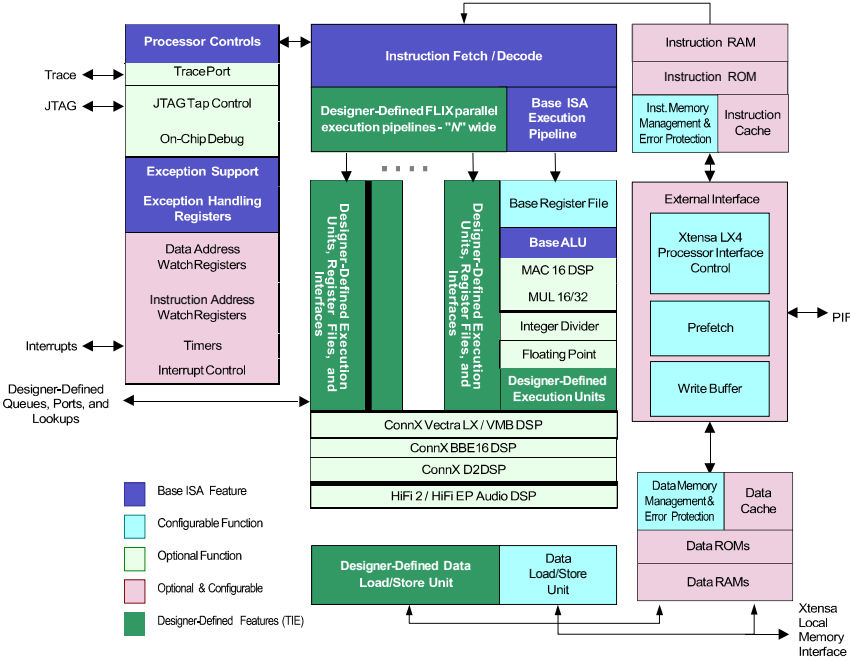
Processor Controls

Trace

TracePort

JTAG

JTAG Tap Control

On-Chip Debug

Exception Support

Exception Handling Registers

Data Address Watch Registers

Instruction Address Watch Registers

Interrupts

Timers

Interrupt Control

Designer-Defined Queues, Ports, and Lookups

Instruction Fetch / Decode

Designer-Defined FLIX parallel execution pipelines - "N" wide

Base ISA Execution Pipeline

Designer-Defined Execution Units, Register Files, and Interfaces

Designer-Defined Execution Units, Register Files, and Interfaces

Base Register File

Base ALU

MAC 16 DSP

MUL 16/32

Integer Divider

Floating Point

Designer-Defined Execution Units

ConnX Vectra LX / VMB DSP

ConnX BBE16 DSP

ConnX D2DSP

HiFi 2 / HiFi EP Audio DSP

Instruction RAM

Instruction ROM

Inst. Memory Management & Error Protection

Instruction Cache

External Interface

Xtensa LX4 Processor Interface Control

Prefetch

Write Buffer

PIF

Data Memory Management & Error Protection

Data Cache

Data ROMs

Data RAMs

Base ISA Feature

Configurable Function

Optional Function

Optional & Configurable

Designer-Defined Features (TIE)

Designer-Defined Data Load/Store Unit

Data Load/Store Unit

Xtensa Local Memory Interface